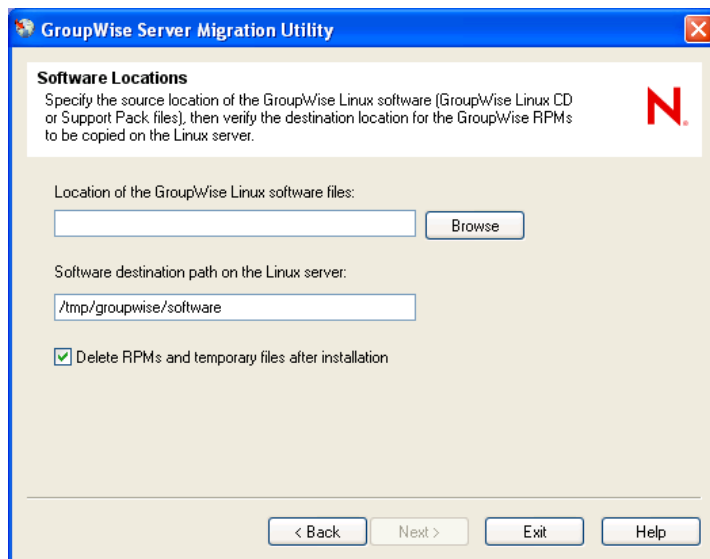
GroupWise Server Migration Utility

Software Locations
Specify the source location of the GroupWise Linux software (GroupWise Linux CD or Support Pack files), then verify the destination location for the GroupWise RPMs to be copied on the Linux server.

N.

Location of the GroupWise Linux software files:

Browse

Software destination path on the Linux server:

/tmp/groupwise/software

Delete RPMs and temporary files after installation

< Back
Next >
Exit
Help